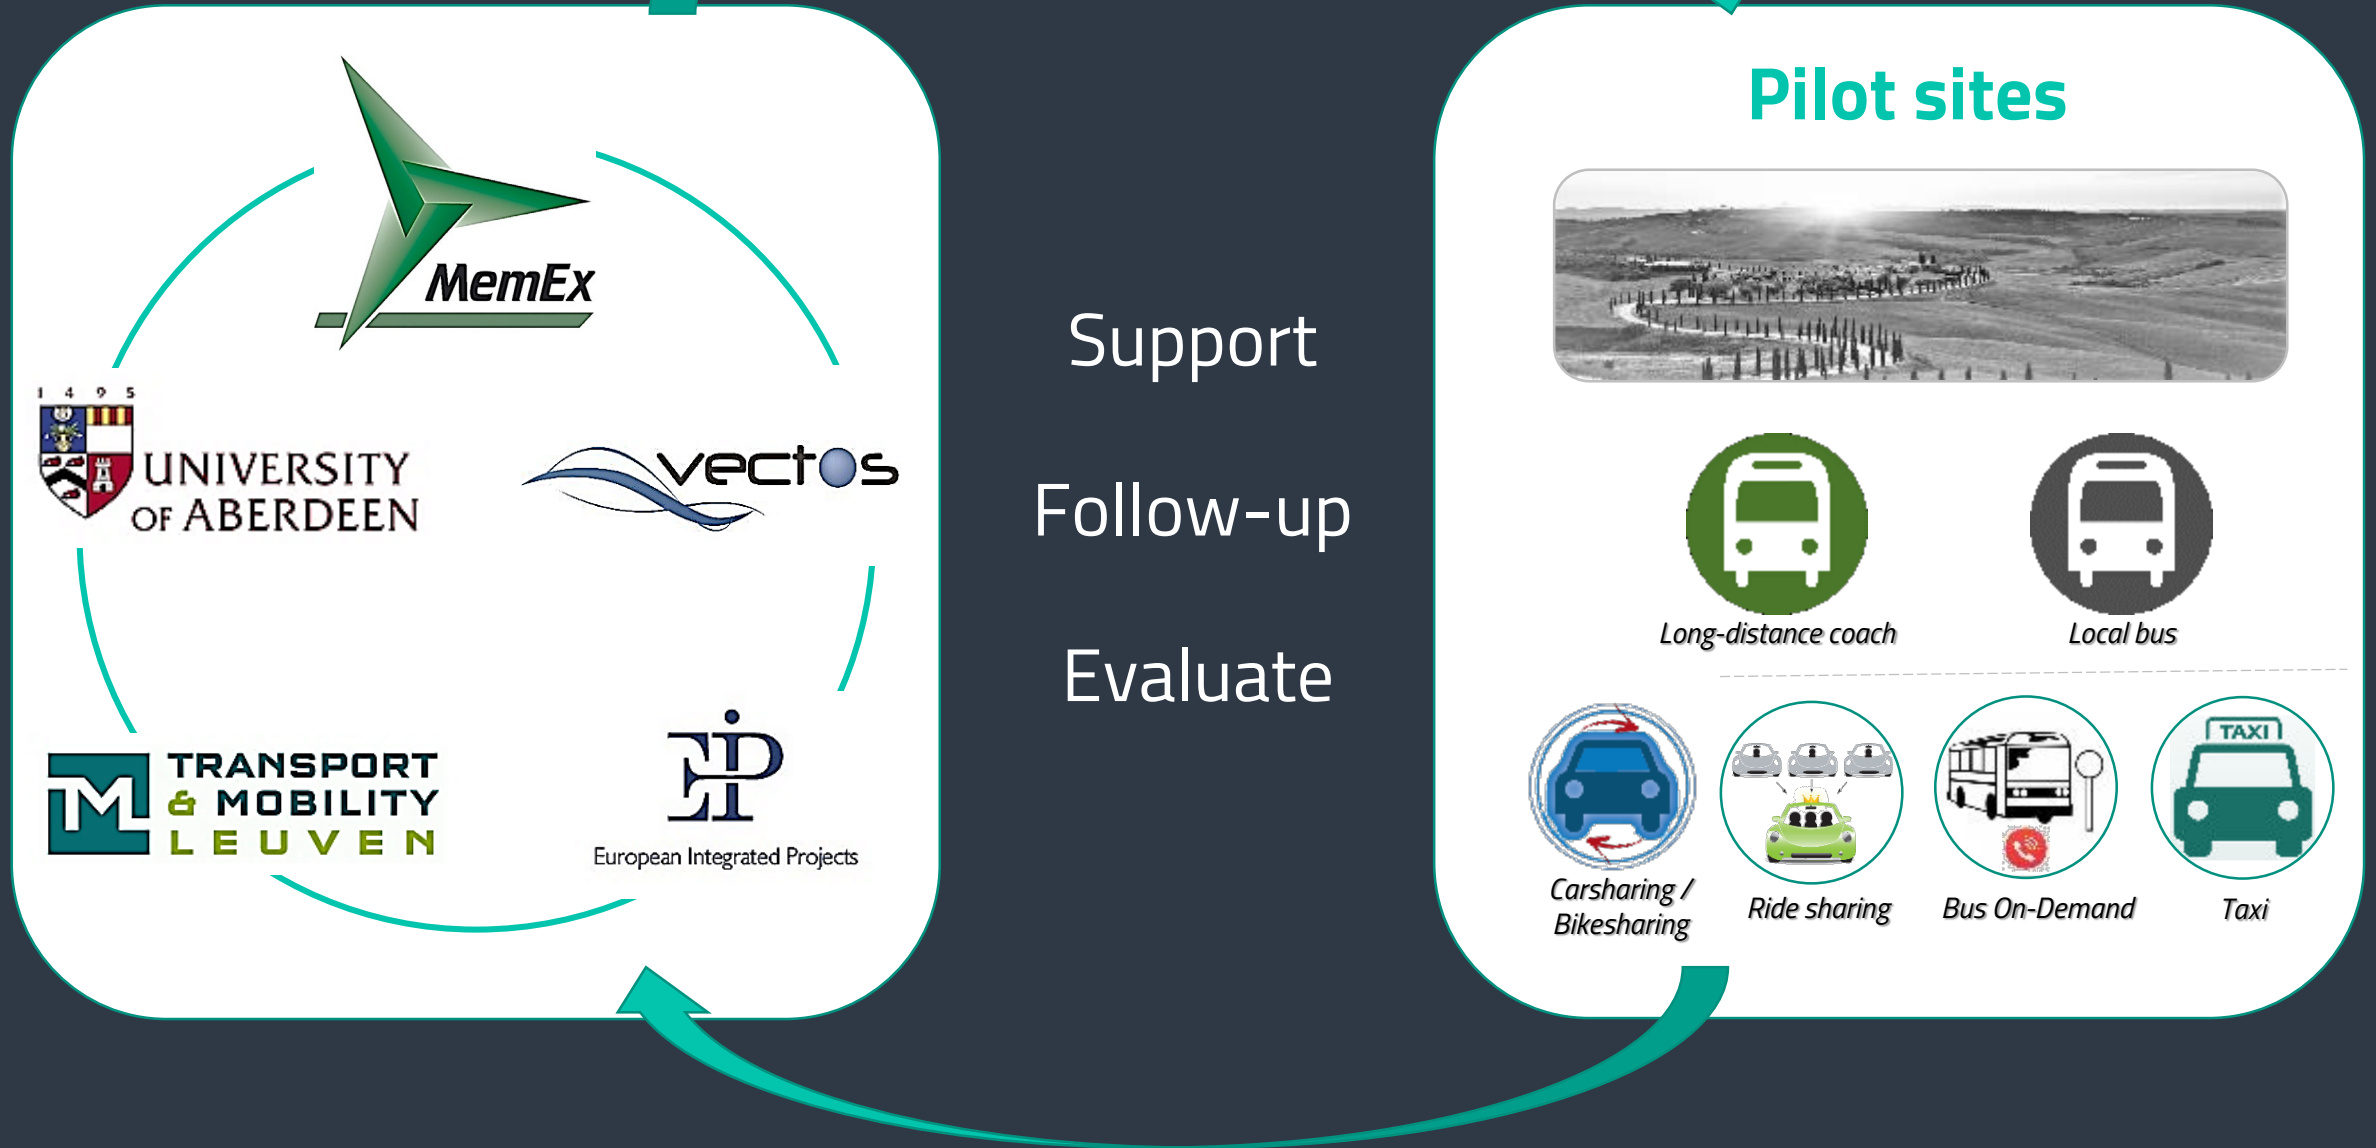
MemEx

1 4 9 5
UNIVERSITY OF ABERDEEN

vectos

TRANSPORT & MOBILITY LEUVEN

EIP
European Integrated Projects

Support

Follow-up

Evaluate

Pilot sites

Long-distance coach

Local bus

Carsharing / Bikesharing

Ride sharing

Bus On-Demand

TAXI

Taxi